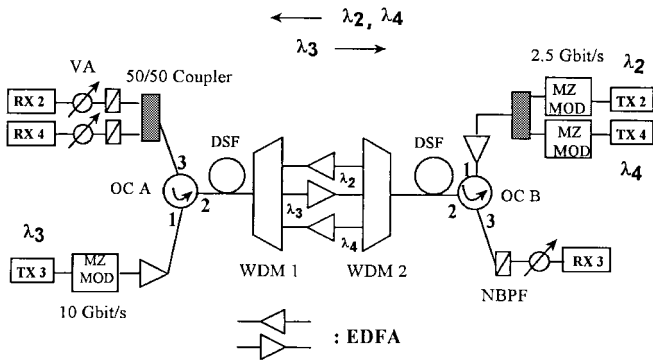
$\lambda_2$, $\lambda_4$

$\lambda_3$

VA

50/50 Coupler

RX 2

RX 4

3

OC A

1

2

DSF

$\lambda_3$

TX 3

MZ MOD

10 Gbit/s

$\lambda_2$

$\lambda_3$

$\lambda_4$

WDM 1

WDM 2

DSF

2.5 Gbit/s

$\lambda_2$

MZ MOD

TX 2

MZ MOD

TX 4

$\lambda_4$

1

2

OC B

3

NBPF

RX 3

: EDFA